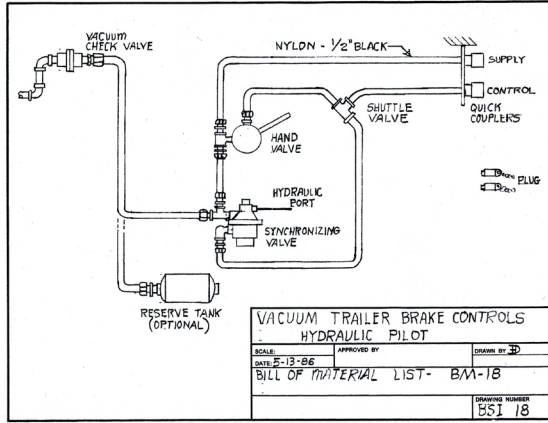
VACUUM CHECK VALVE

NYLON - ½" BLACK

SUPPLY

CONTROL

QUICK COUPLERS

SHUTTLE VALVE

HAND VALVE

PLUG

HYDRAULIC PORT

SYNCHRONIZING VALVE

RESERVE TANK (OPTIONAL)

VACUUM TRAILER BRAKE CONTROLS
HYDRAULIC PILOT

| SCALE: | APPROVED BY | DRAWN BY JD |
|---|---|---|
| DATE: 5-13-86 | | |
| BILL OF MATERIAL LIST- BM-18 | | |
| | | DRAWING NUMBER BSI 18 |